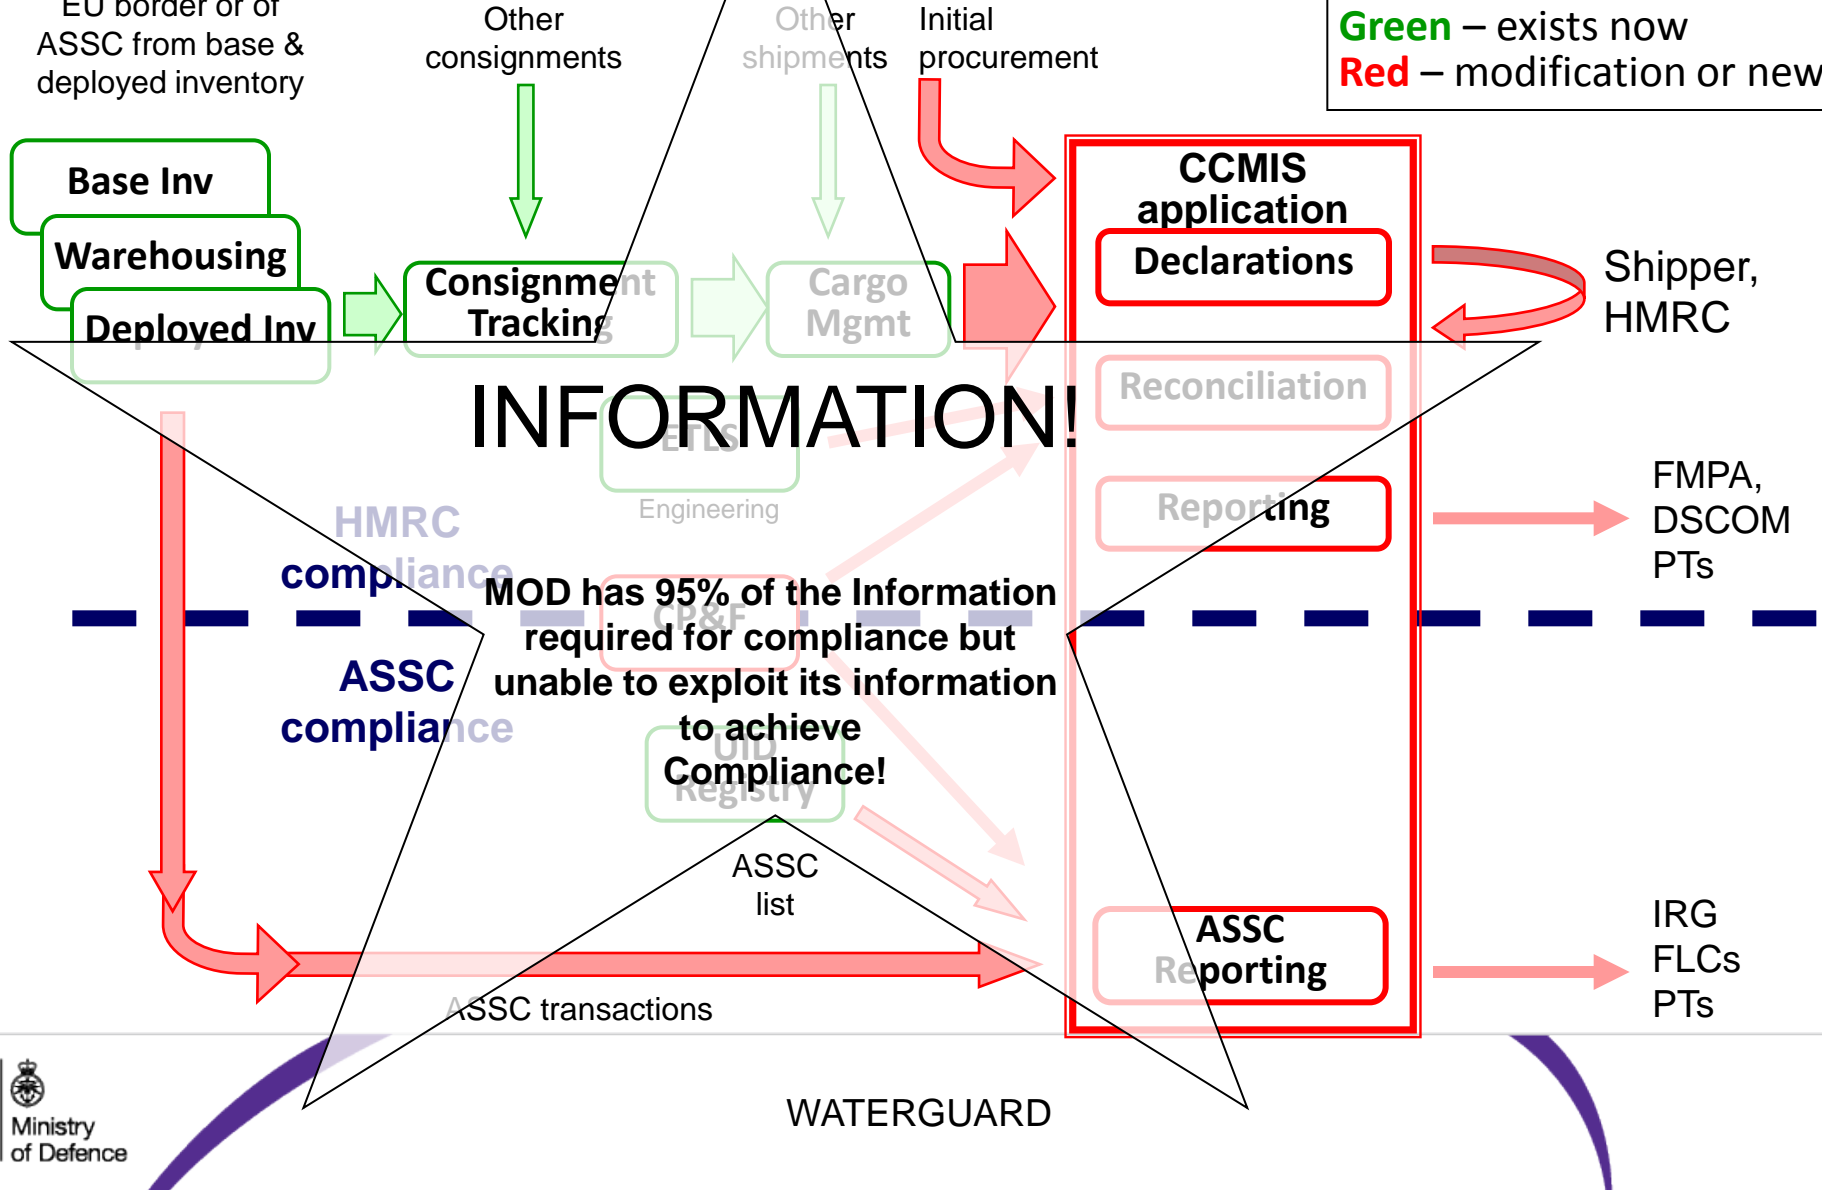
EU border or of ASSC from base & deployed inventory

Other consignments

Other shipments

Initial procurement

Green – exists now
Red – modification or new

Base Inv

Warehousing

Deployed Inv

Consignment Tracking

Cargo Mgmt

CCMIS application

Declarations

Shipper, HMRC

Reconciliation

INFORMATION!

ETLS

Engineering

HMRC compliance

Reporting

FMPA, DSCOM PTs

MOD has 95% of the Information required for compliance but unable to exploit its information to achieve Compliance!

CP&F

ASSC compliance

UID Registry

ASSC list

ASSC Reporting

IRG FLCs PTs

ASSC transactions

Ministry of Defence

WATERGUARD